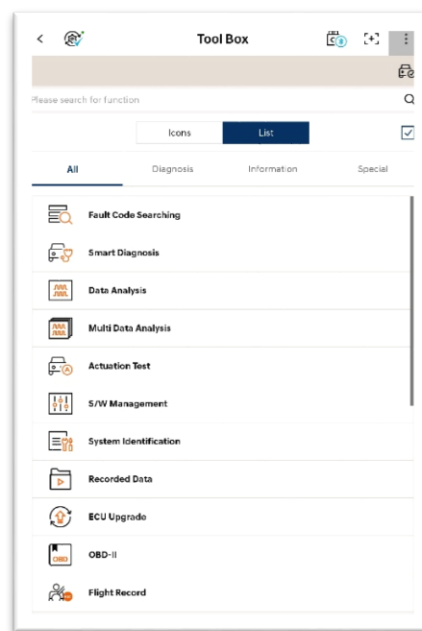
<
Tool Box

Please search for function

Icons
List

All
Diagnosis
Information
Special

Fault Code Searching
Smart Diagnosis
Data Analysis
Multi Data Analysis
Actuation Test
S/W Management
System Identification
Recorded Data
ECU Upgrade
OBD-II
Flight Record